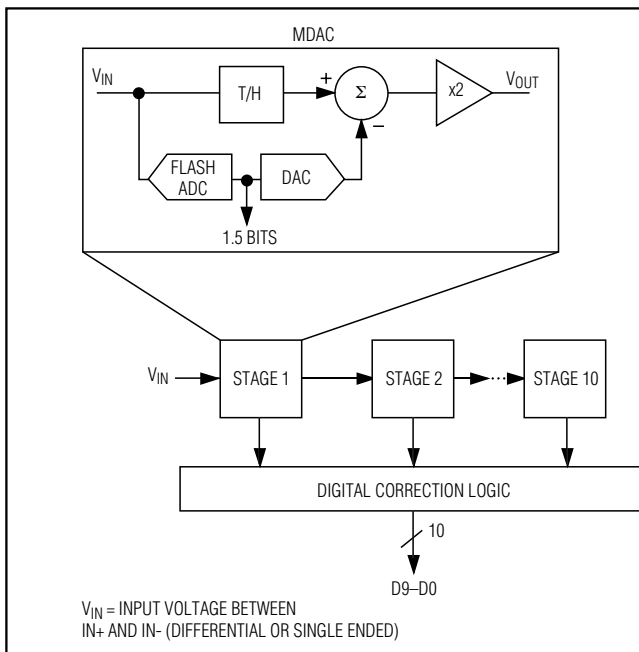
MDAC

$V_{IN}$

T/H

+

Σ

–

x2

$V_{OUT}$

FLASH ADC

DAC

1.5 BITS

$V_{IN}$

STAGE 1

STAGE 2

STAGE 10

DIGITAL CORRECTION LOGIC

10

D9–D0

$V_{IN}$ = INPUT VOLTAGE BETWEEN IN+ AND IN- (DIFFERENTIAL OR SINGLE ENDED)